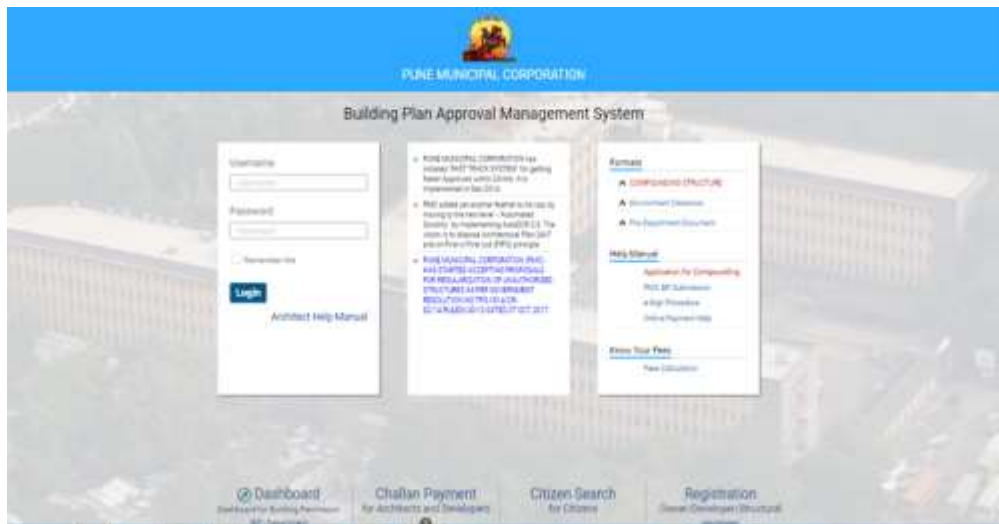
PUNE MUNICIPAL CORPORATION

Building Plan Approval Management System

Username

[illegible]

Password

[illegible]

Remember Me

Login

Architect Help Manual

PUNE MUNICIPAL CORPORATION has initiated "FAST TRACK SYSTEM" for getting faster Approvals within 30 min. It is implemented in Dec 2016.

PMC added yet another feather to its cap by moving to the next level – Automated Scrutiny, by implementing AutoDCR 2.0. The vision is to dispose Architectural Plans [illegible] and on First in First out (FIFO) principle.

PUNE MUNICIPAL CORPORATION (PMC) HAS STARTED ACCEPTING PROPOSALS FOR REGULARIZATION OF UNAUTHORIZED STRUCTURES AS PER GOVERNMENT RESOLUTION NO TPS-1815/CR-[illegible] DATED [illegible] OCT 2017

Formats

COMPOUNDING STRUCTURE

Government Ordinance

Fire Department Document

Help Manual

Application for Compounding

PMC BP Submission

e-Sign Procedure

Online Payment Help

Know Your Fees

Fees Calculation

Dashboard
Dashboard for Building Permission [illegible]

Challan Payment
for Architects and Developers

Citizen Search
for Citizens

Registration
Owner/Developer/Structural